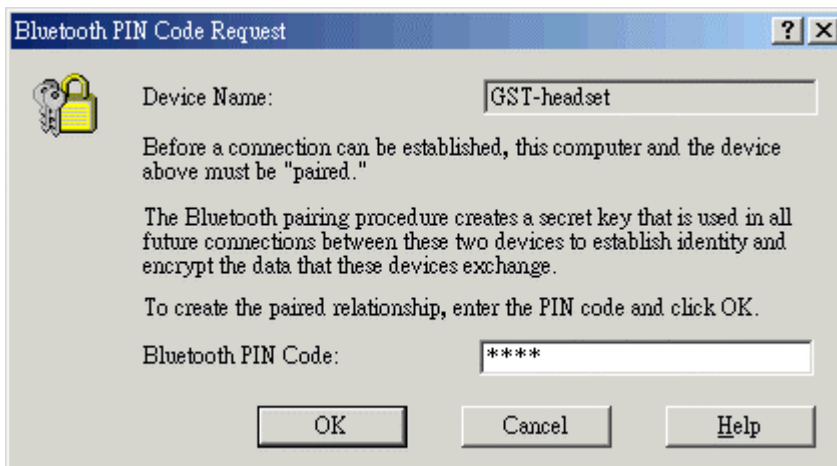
Bluetooth PIN Code Request

? ×

Device Name: GST-headset

Before a connection can be established, this computer and the device above must be "paired."

The Bluetooth pairing procedure creates a secret key that is used in all future connections between these two devices to establish identity and encrypt the data that these devices exchange.

To create the paired relationship, enter the PIN code and click OK.

Bluetooth PIN Code: ****

OK

Cancel

Help